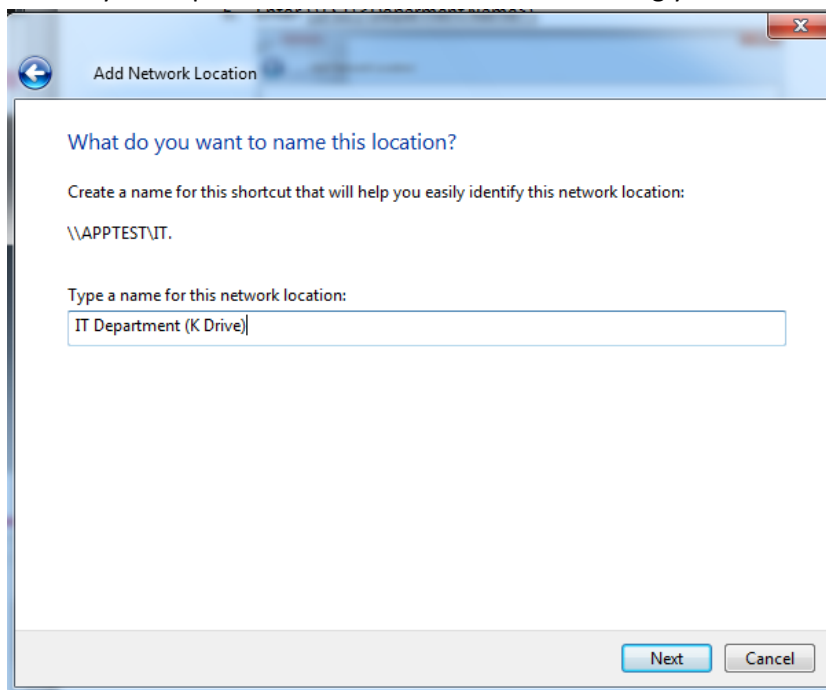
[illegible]

Add Network Location

What do you want to name this location?

Create a name for this shortcut that will help you easily identify this network location:

\\APPTEST\IT.

Type a name for this network location:

IT Department (K Drive)

Next

Cancel